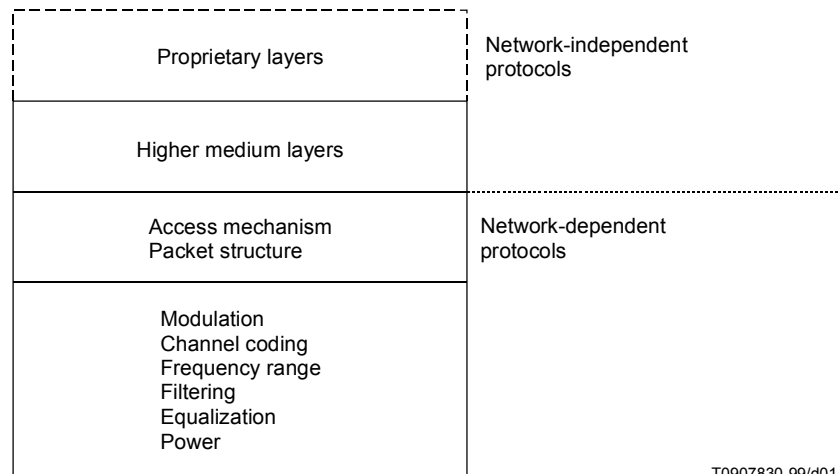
Proprietary layers

Network-independent protocols

Higher medium layers

Access mechanism
Packet structure

Network-dependent protocols

Modulation
Channel coding
Frequency range
Filtering
Equalization
Power

T0907830-99/d01